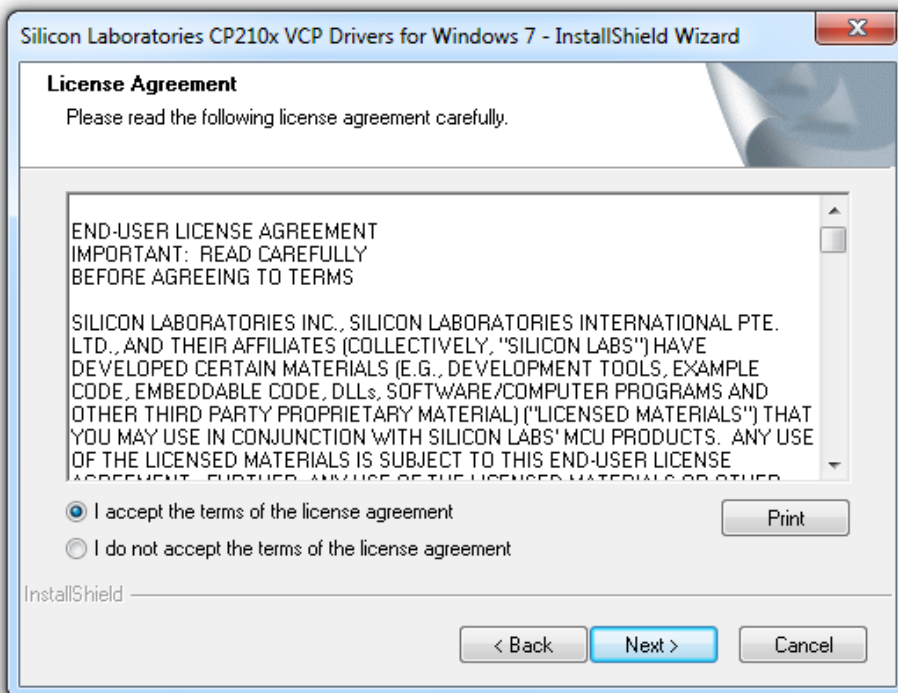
Silicon Laboratories CP210x VCP Drivers for Windows 7 - InstallShield Wizard

License Agreement
Please read the following license agreement carefully.

END-USER LICENSE AGREEMENT
IMPORTANT: READ CAREFULLY
BEFORE AGREEING TO TERMS

SILICON LABORATORIES INC., SILICON LABORATORIES INTERNATIONAL PTE. LTD., AND THEIR AFFILIATES (COLLECTIVELY, "SILICON LABS") HAVE DEVELOPED CERTAIN MATERIALS (E.G., DEVELOPMENT TOOLS, EXAMPLE CODE, EMBEDDABLE CODE, DLLs, SOFTWARE/COMPUTER PROGRAMS AND OTHER THIRD PARTY PROPRIETARY MATERIAL) ("LICENSED MATERIALS") THAT YOU MAY USE IN CONJUNCTION WITH SILICON LABS' MCU PRODUCTS. ANY USE OF THE LICENSED MATERIALS IS SUBJECT TO THIS END-USER LICENSE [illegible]

I accept the terms of the license agreement
I do not accept the terms of the license agreement
Print

InstallShield

< Back
Next >
Cancel